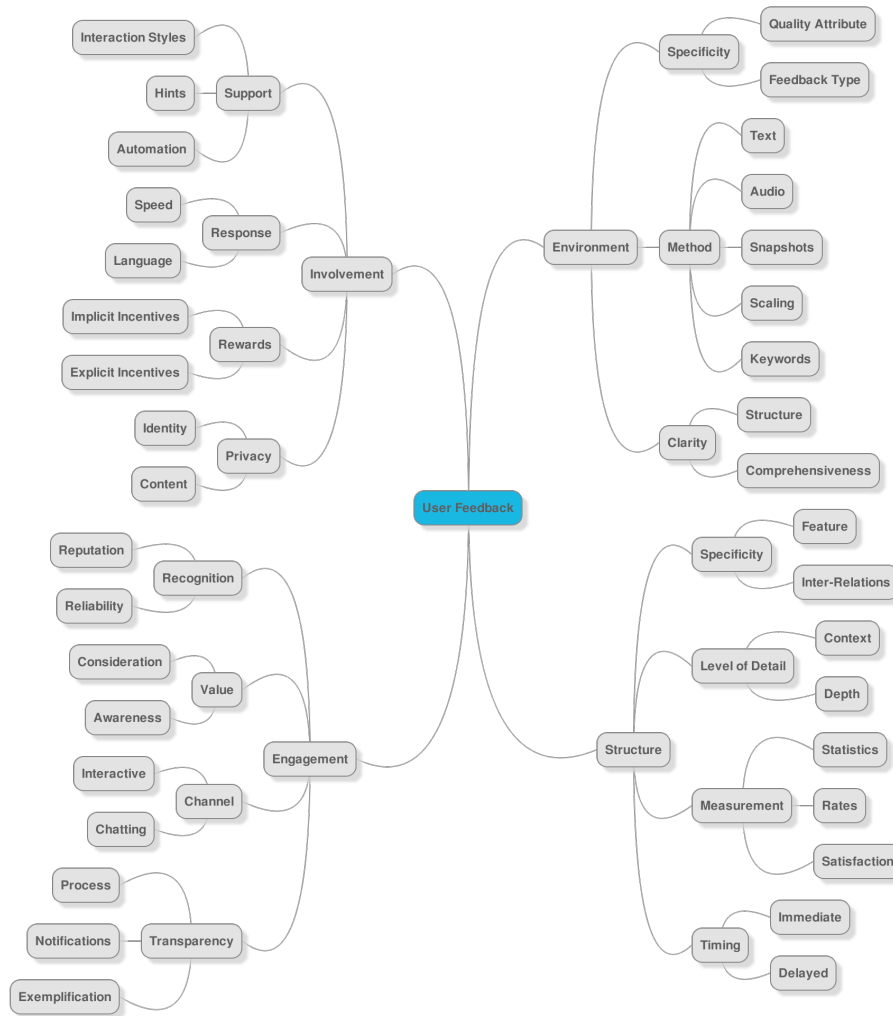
Interaction Styles
Hints
Support
Automation
Speed
Response
Language
Involvement
Implicit Incentives
Rewards
Explicit Incentives
Identity
Privacy
Content

Quality Attribute
Specificity
Feedback Type
Text
Audio
Environment
Method
Snapshots
Scaling
Keywords
Structure
Clarity
Comprehensiveness

User Feedback

Reputation
Recognition
Reliability
Consideration
Value
Awareness
Engagement
Interactive
Channel
Chatting
Process
Notifications
Transparency
Exemplification

Feature
Specificity
Inter-Relations
Context
Level of Detail
Depth
Structure
Statistics
Measurement
Rates
Satisfaction
Immediate
Timing
Delayed